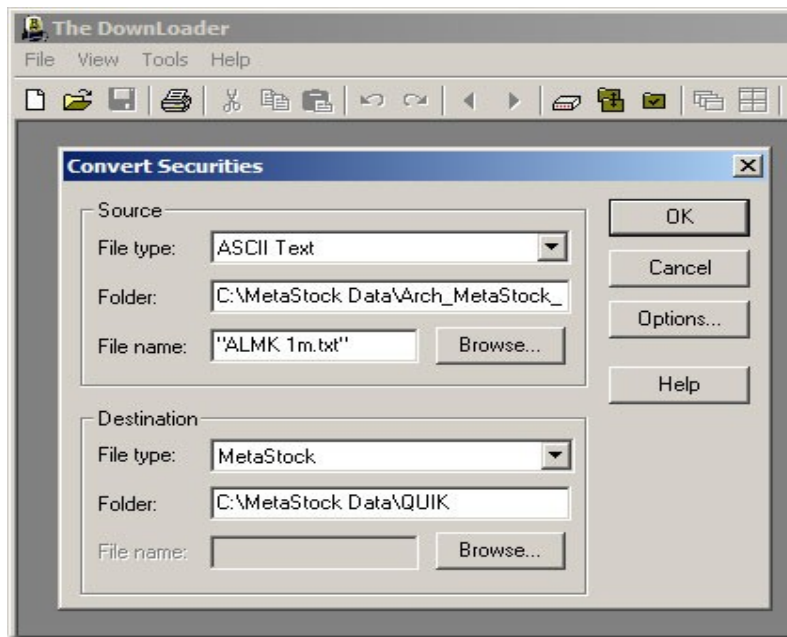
The DownLoader
File View Tools Help

Convert Securities

Source
File type: ASCII Text
Folder: C:\MetaStock Data\Arch_MetaStock_
File name: "ALMK 1m.txt" Browse...

Destination
File type: MetaStock
Folder: C:\MetaStock Data\QUIK
File name: Browse...

OK
Cancel
Options...
Help